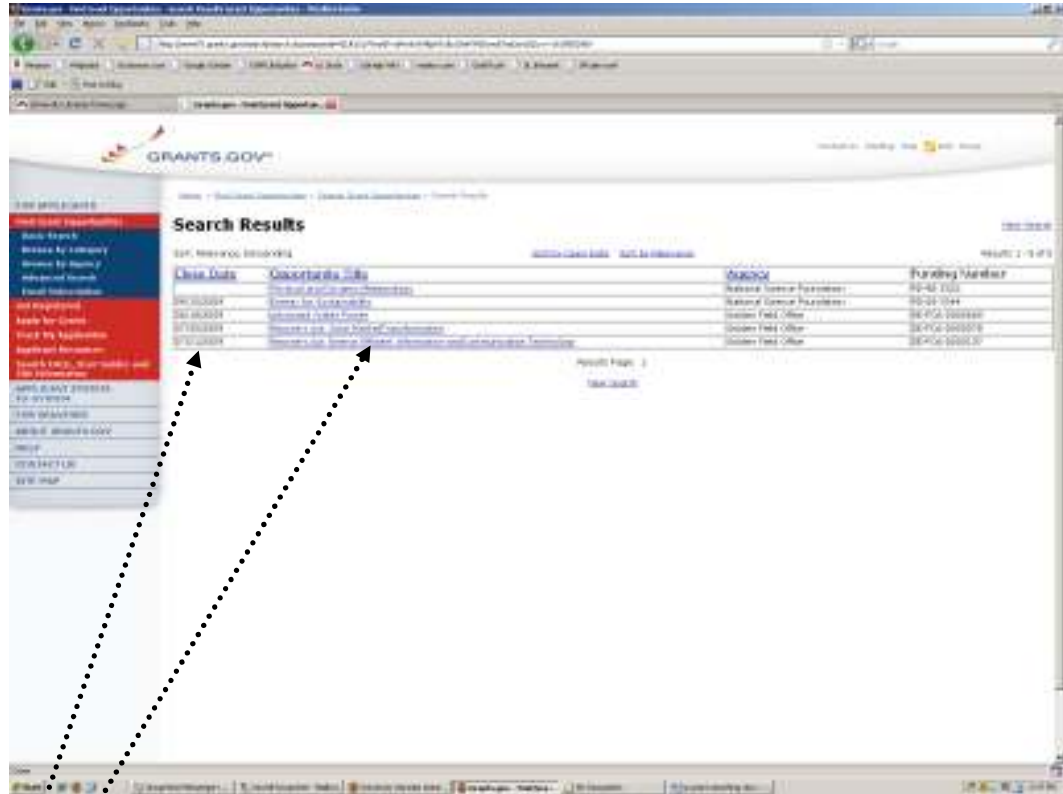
GRANTS.GOV

Search Results

| Close Date | Opportunity Title | Agency | Funding Number |
|---|---|---|---|
| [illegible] | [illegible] | National Science Foundation | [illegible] |
| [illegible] | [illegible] | National Science Foundation | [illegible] |
| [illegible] | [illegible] | Golden Field Office | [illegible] |
| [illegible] | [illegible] | Golden Field Office | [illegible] |
| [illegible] | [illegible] | Golden Field Office | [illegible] |

Results Page: 1

New Search